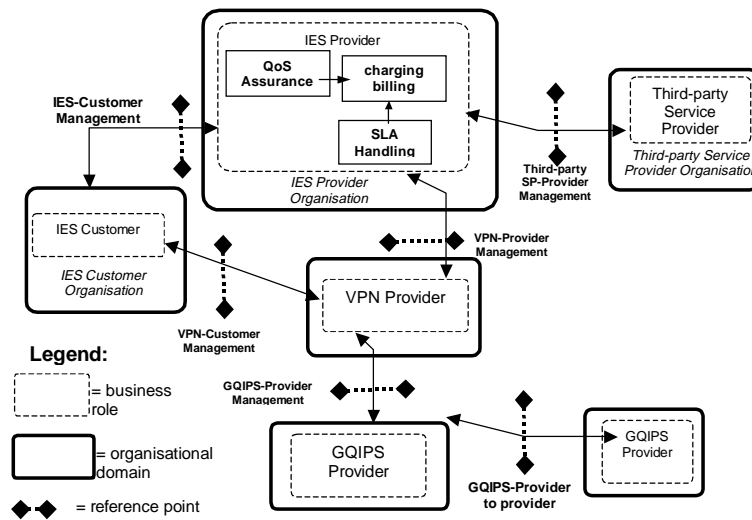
IES Provider

QoS Assurance

charging billing

SLA Handling

IES Provider Organisation

IES-Customer Management

Third-party Service Provider

Third-party Service Provider Organisation

Third-party SP-Provider Management

IES Customer

IES Customer Organisation

VPN-Provider Management

VPN Provider

VPN-Customer Management

Legend:

= business role

= organisational domain

= reference point

GQIPS-Provider Management

GQIPS Provider

GQIPS Provider

GQIPS-Provider to provider